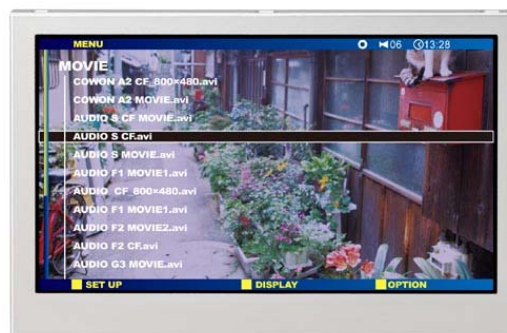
MENU
06 13:28
MOVIE
COWON A2 CF_800×480.avi
COWON A2 MOVIE.avi
AUDIO S CF MOVIE.avi
AUDIO S CF.avi
AUDIO S MOVIE.avi
AUDIO F1 MOVIE1.avi
AUDIO CF 800×480.avi
AUDIO F1 MOVIE1.avi
AUDIO F2 MOVIE2.avi
AUDIO F2 CF.avi
AUDIO G3 MOVIE.avi
SET UP
DISPLAY
OPTION